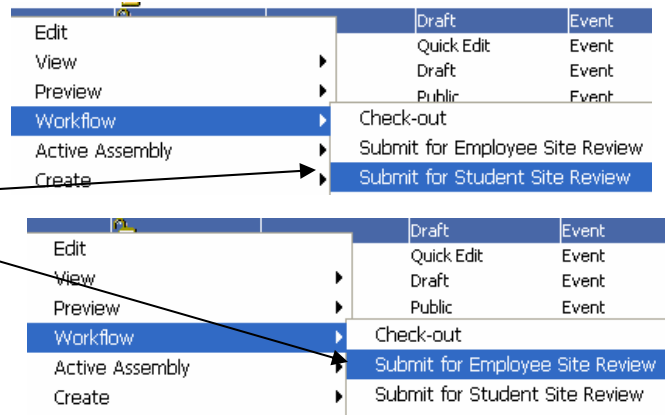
Edit
View
Preview
Workflow
Active Assembly
Create

Draft | Event
Quick Edit | Event
Draft | Event
Public | Event

Check-out
Submit for Employee Site Review
Submit for Student Site Review

Edit
View
Preview
Workflow
Active Assembly
Create

Draft | Event
Quick Edit | Event
Draft | Event
Public | Event

Check-out
Submit for Employee Site Review
Submit for Student Site Review